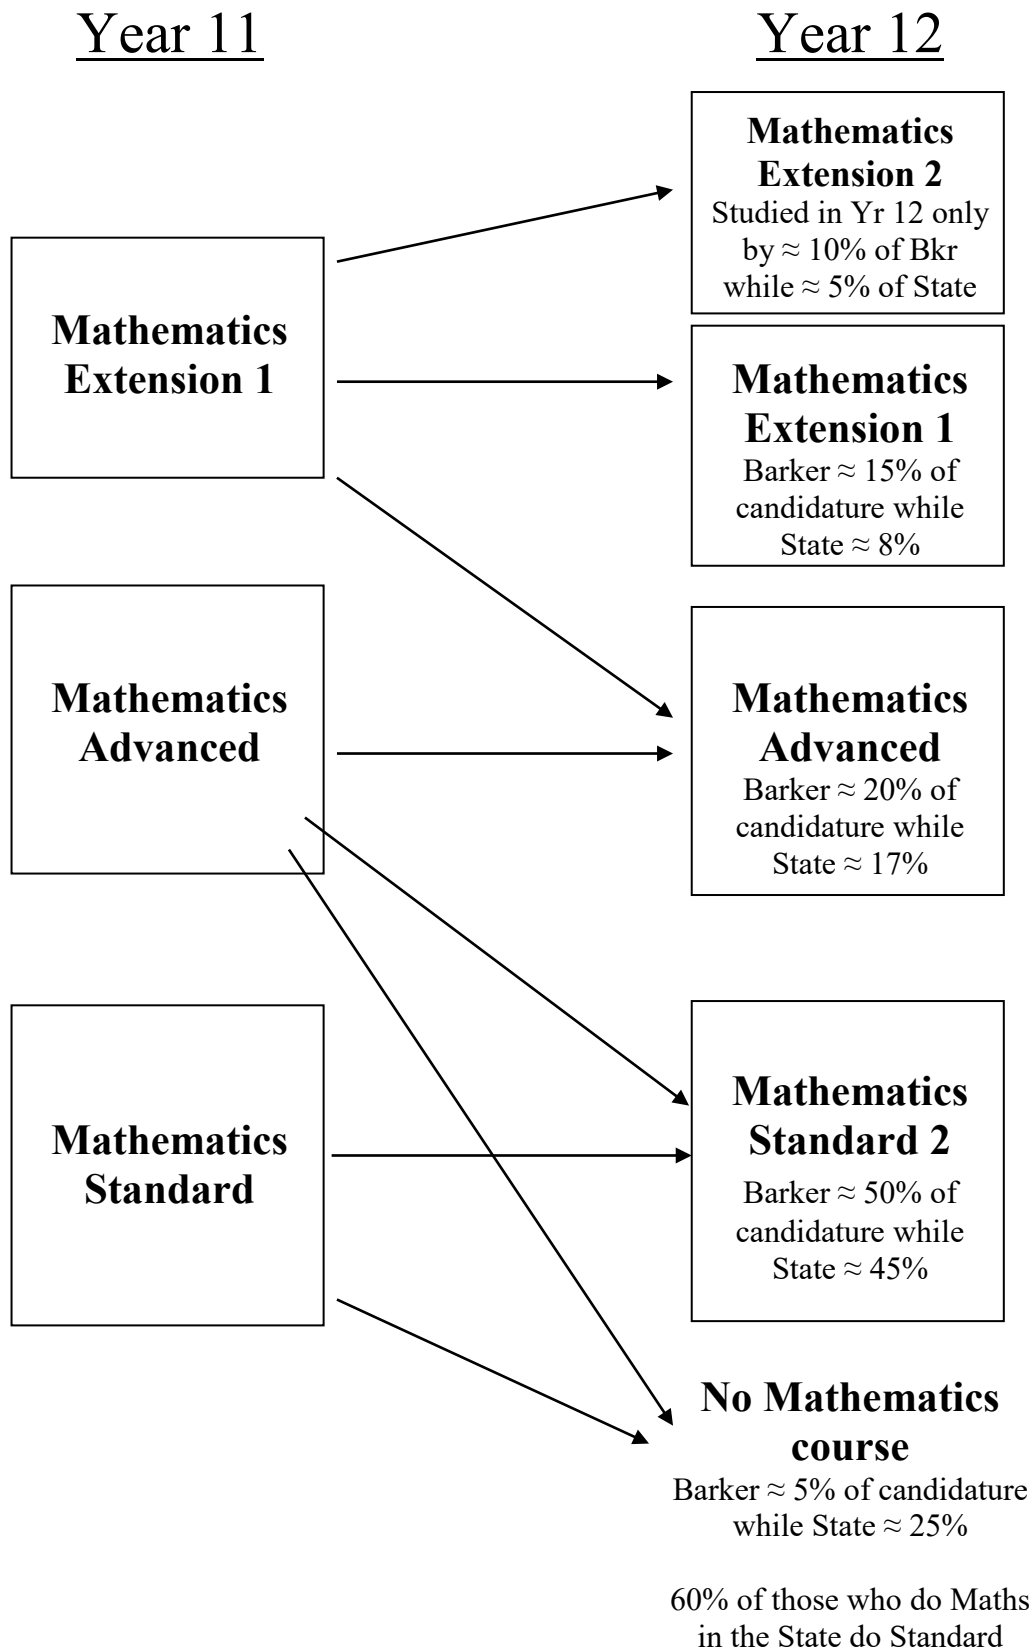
Year 11

Year 12

Mathematics Extension 2
Studied in Yr 12 only by $\approx$ 10% of Bkr while $\approx$ 5% of State

Mathematics Extension 1

Mathematics Extension 1
Barker $\approx$ 15% of candidature while State $\approx$ 8%

Mathematics Advanced

Mathematics Advanced
Barker $\approx$ 20% of candidature while State $\approx$ 17%

Mathematics Standard

Mathematics Standard 2
Barker $\approx$ 50% of candidature while State $\approx$ 45%

No Mathematics course
Barker $\approx$ 5% of candidature while State $\approx$ 25%

60% of those who do Maths in the State do Standard